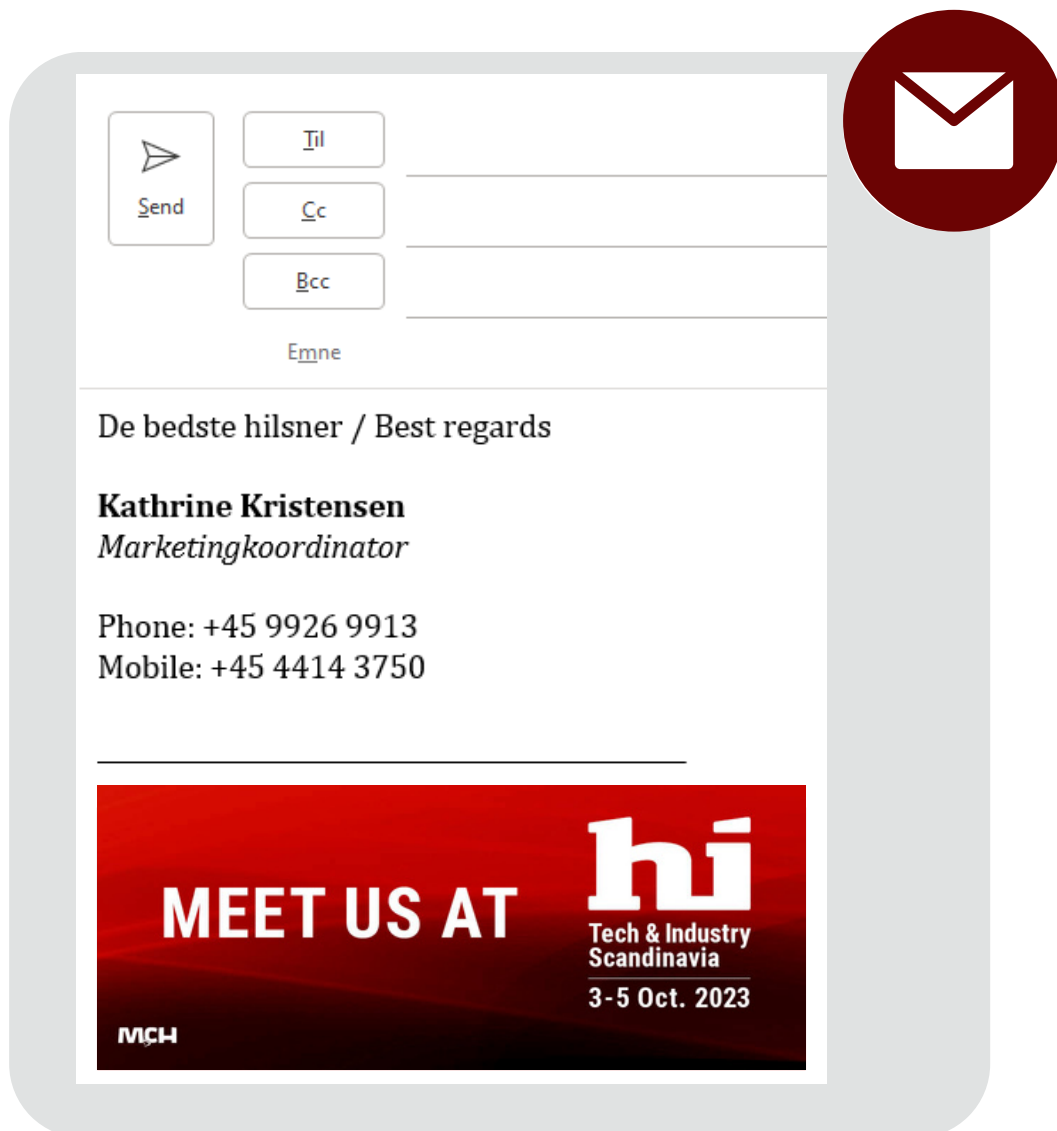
Send

Til

Cc

Bcc

Emne

De bedste hilsner / Best regards

**Kathrine Kristensen**
*Marketingkoordinator*

Phone: +45 9926 9913
Mobile: +45 4414 3750

MEET US AT

hi
Tech & Industry
Scandinavia
3-5 Oct. 2023

MCH